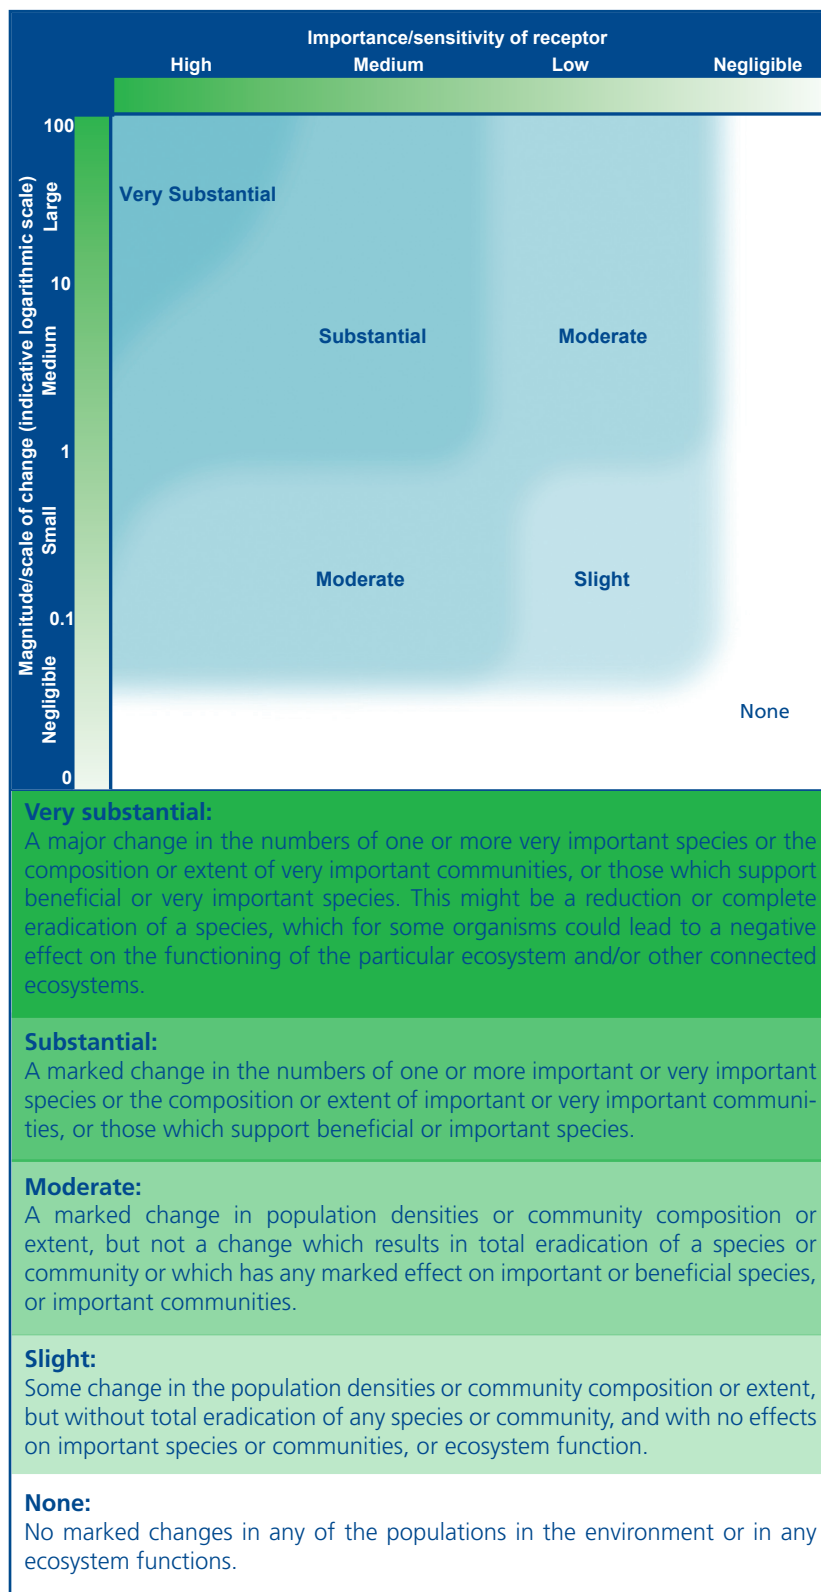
Importance/sensitivity of receptor

High Medium Low Negligible

Magnitude/scale of change (indicative logarithmic scale)

100 Large 10 Medium 1 Small 0.1 Negligible 0

Very Substantial

Substantial

Moderate

Moderate

Slight

None

Very substantial:
A major change in the numbers of one or more very important species or the composition or extent of very important communities, or those which support beneficial or very important species. This might be a reduction or complete eradication of a species, which for some organisms could lead to a negative effect on the functioning of the particular ecosystem and/or other connected ecosystems.

Substantial:
A marked change in the numbers of one or more important or very important species or the composition or extent of important or very important communities, or those which support beneficial or important species.

Moderate:
A marked change in population densities or community composition or extent, but not a change which results in total eradication of a species or community or which has any marked effect on important or beneficial species, or important communities.

Slight:
Some change in the population densities or community composition or extent, but without total eradication of any species or community, and with no effects on important species or communities, or ecosystem function.

None:
No marked changes in any of the populations in the environment or in any ecosystem functions.